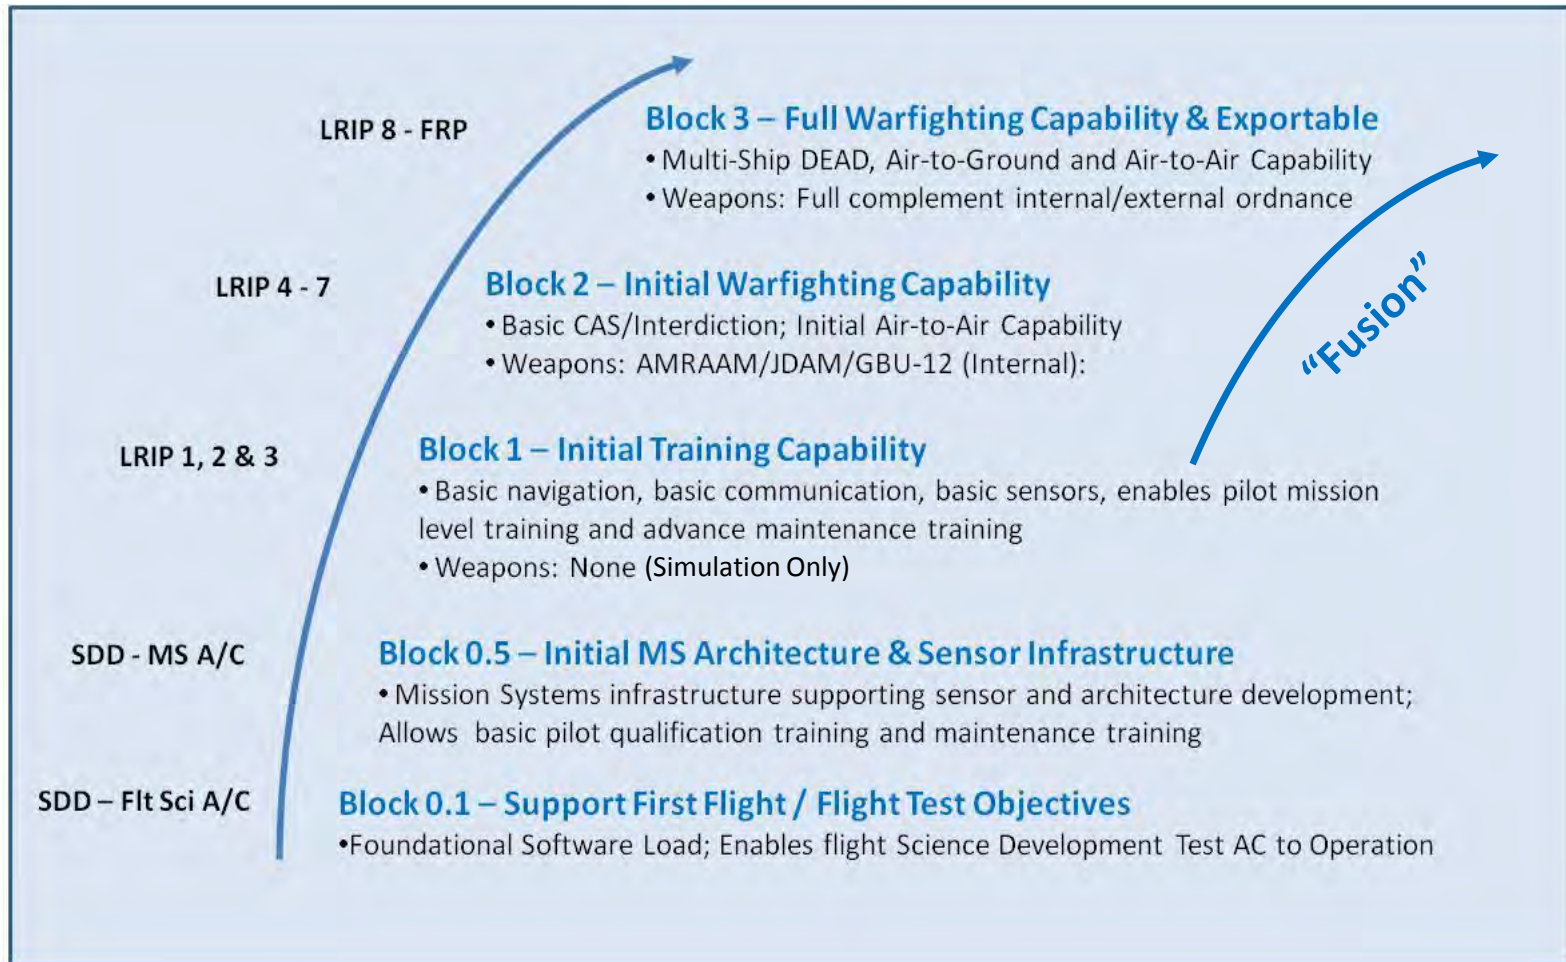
LRIP 8 - FRP

Block 3 – Full Warfighting Capability & Exportable
• Multi-Ship DEAD, Air-to-Ground and Air-to-Air Capability
• Weapons: Full complement internal/external ordnance

LRIP 4 - 7

Block 2 – Initial Warfighting Capability
• Basic CAS/Interdiction; Initial Air-to-Air Capability
• Weapons: AMRAAM/JDAM/GBU-12 (Internal):

"Fusion"

LRIP 1, 2 & 3

Block 1 – Initial Training Capability
• Basic navigation, basic communication, basic sensors, enables pilot mission level training and advance maintenance training
• Weapons: None (Simulation Only)

SDD - MS A/C

Block 0.5 – Initial MS Architecture & Sensor Infrastructure
• Mission Systems infrastructure supporting sensor and architecture development; Allows basic pilot qualification training and maintenance training

SDD – Flt Sci A/C

Block 0.1 – Support First Flight / Flight Test Objectives
•Foundational Software Load; Enables flight Science Development Test AC to Operation